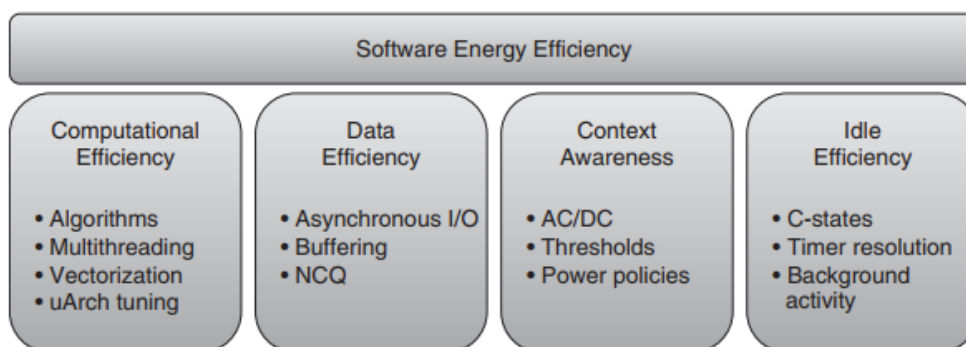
Software Energy Efficiency

Computational Efficiency

• Algorithms
• Multithreading
• Vectorization
• uArch tuning

Data Efficiency

• Asynchronous I/O
• Buffering
• NCQ

Context Awareness

• AC/DC
• Thresholds
• Power policies

Idle Efficiency

• C-states
• Timer resolution
• Background activity